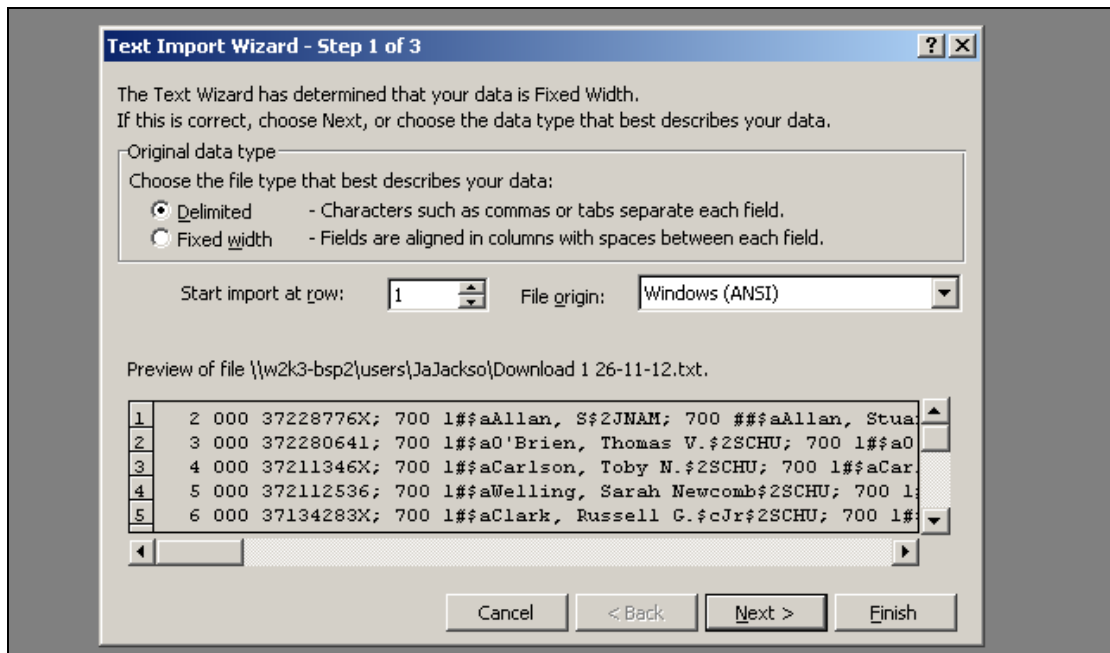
Text Import Wizard - Step 1 of 3

? X

The Text Wizard has determined that your data is Fixed Width.
If this is correct, choose Next, or choose the data type that best describes your data.

Original data type
Choose the file type that best describes your data:
Delimited - Characters such as commas or tabs separate each field.
Fixed width - Fields are aligned in columns with spaces between each field.

Start import at row: 1 File origin: Windows (ANSI)

Preview of file \\w2k3-bsp2\users\JaJackso\Download 1 26-11-12.txt.

1 2 000 37228776X; 700 l#$aAllan, S$2JNAM; 700 ##$aAllan, Stua
2 3 000 372280641; 700 l#$aO'Brien, Thomas V.$2SCHU; 700 l#$aO
3 4 000 37211346X; 700 l#$aCarlson, Toby N.$2SCHU; 700 l#$aCar
4 5 000 372112536; 700 l#$aWelling, Sarah Newcomb$2SCHU; 700 l
5 6 000 37134283X; 700 l#$aClark, Russell G.$cJr$2SCHU; 700 l#

Cancel < Back Next > Finish